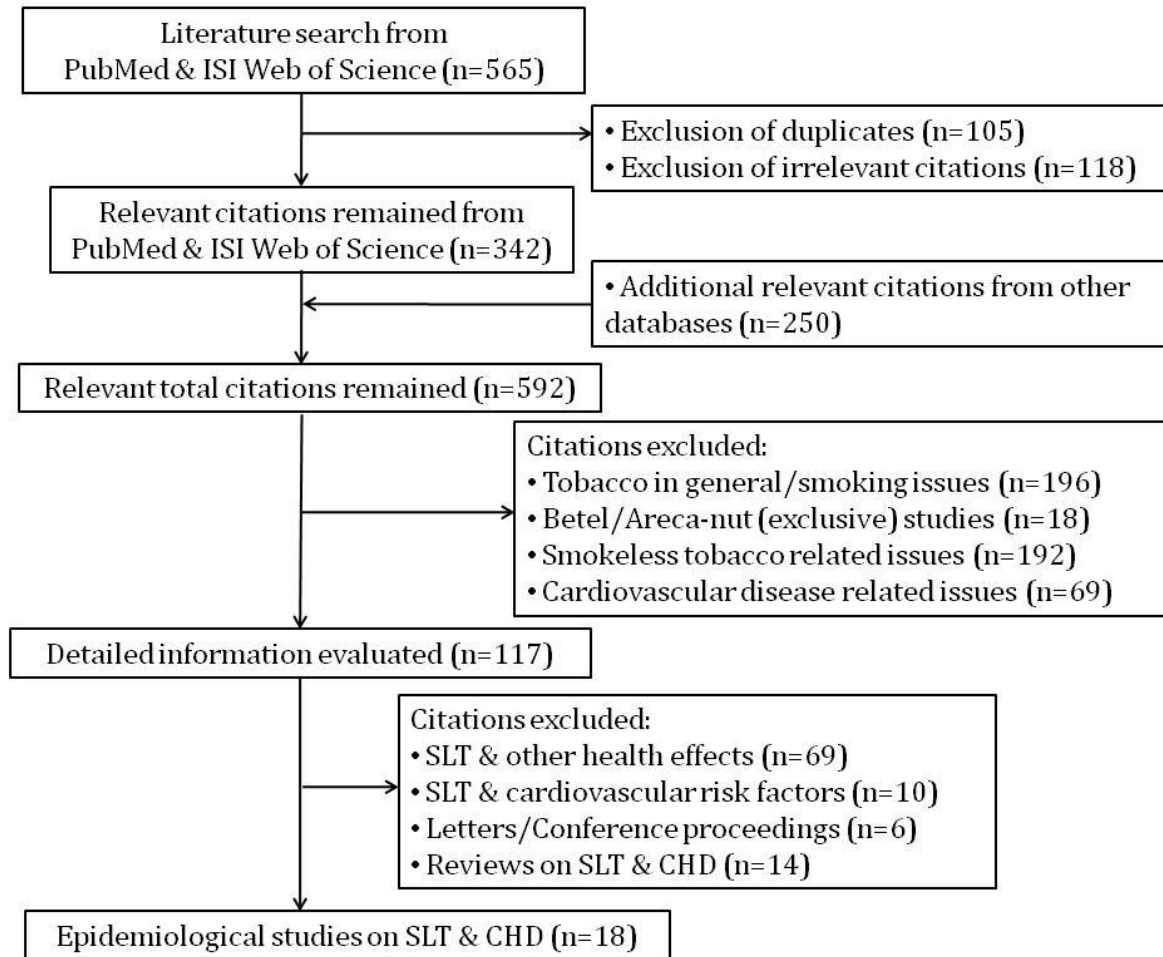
Literature search from PubMed & ISI Web of Science (n=565)

• Exclusion of duplicates (n=105)
• Exclusion of irrelevant citations (n=118)

Relevant citations remained from PubMed & ISI Web of Science (n=342)

• Additional relevant citations from other databases (n=250)

Relevant total citations remained (n=592)

Citations excluded:
• Tobacco in general/smoking issues (n=196)
• Betel/Areca-nut (exclusive) studies (n=18)
• Smokeless tobacco related issues (n=192)
• Cardiovascular disease related issues (n=69)

Detailed information evaluated (n=117)

Citations excluded:
• SLT & other health effects (n=69)
• SLT & cardiovascular risk factors (n=10)
• Letters/Conference proceedings (n=6)
• Reviews on SLT & CHD (n=14)

Epidemiological studies on SLT & CHD (n=18)